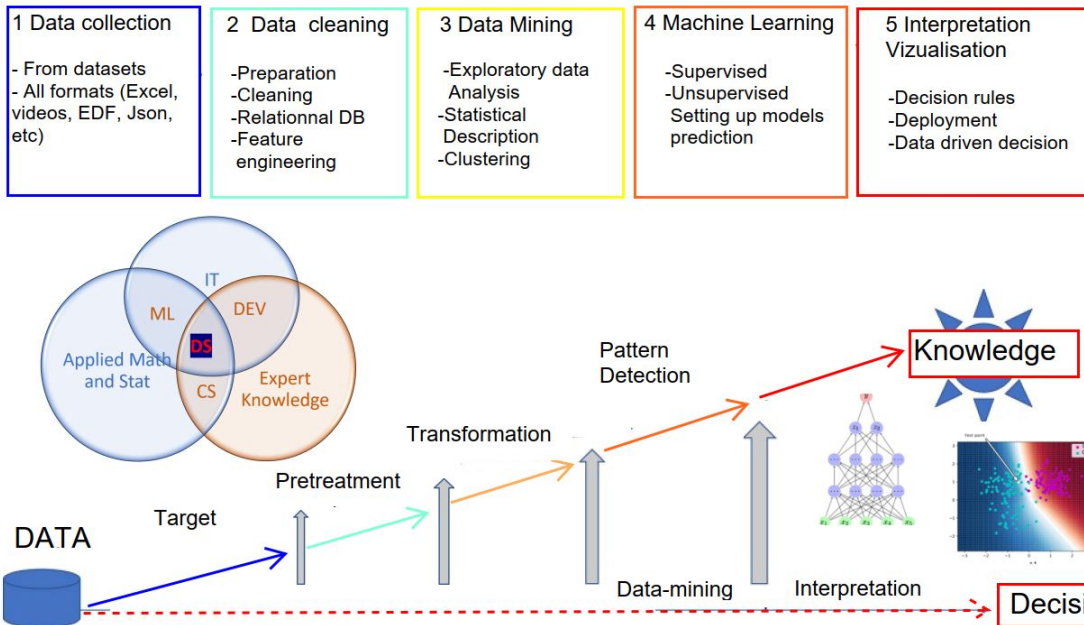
1 Data collection

- From datasets
- All formats (Excel, videos, EDF, Json, etc)

2 Data cleaning

-Preparation
-Cleaning
-Relationnal DB
-Feature engineering

3 Data Mining

-Exploratory data Analysis
-Statistical Description
-Clustering

4 Machine Learning

-Supervised
-Unsupervised
Setting up models prediction

5 Interpretation Vizualisation

-Decision rules
-Deployment
-Data driven decision

IT

ML

DEV

DS

Applied Math and Stat

CS

Expert Knowledge

Knowledge

Pattern Detection

Transformation

Pretreatment

Target

DATA

Data-mining

Interpretation

Decisi